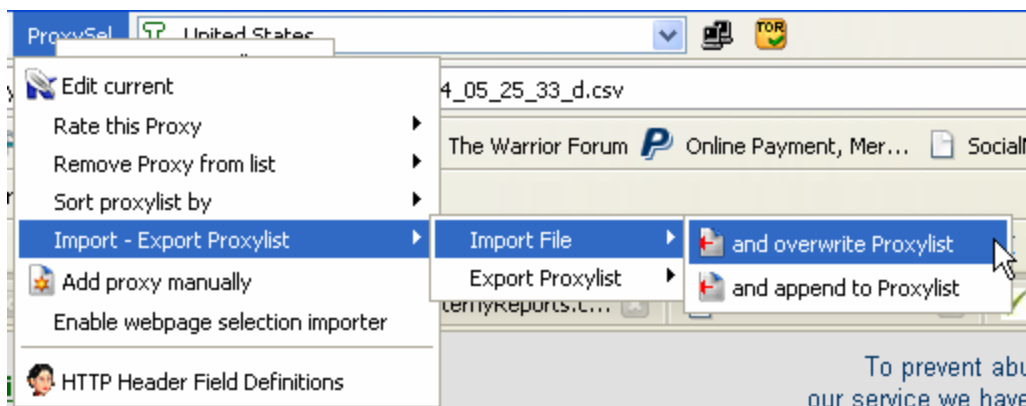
ProxySel United States

Edit current
Rate this Proxy
Remove Proxy from list
Sort proxylist by
Import - Export Proxylist
Add proxy manually
Enable webpage selection importer
HTTP Header Field Definitions

Import File
Export Proxylist

and overwrite Proxylist
and append to Proxylist

4_05_25_33_d.csv
The Warrior Forum Online Payment, Mer... Social
terlyReports.c...
To prevent abu
our service we have